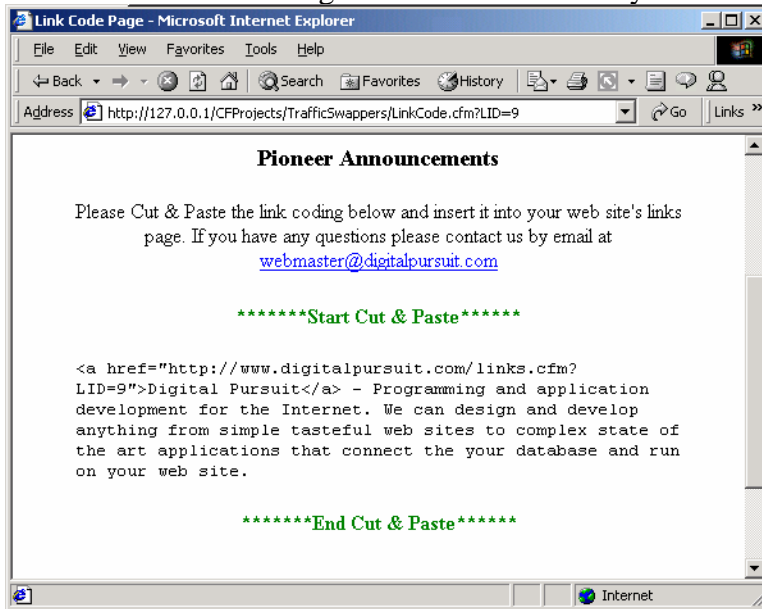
Link Code Page - Microsoft Internet Explorer

File Edit View Favorites Tools Help

Back Search Favorites History

Address http://127.0.0.1/CFProjects/TrafficSwappers/LinkCode.cfm?LID=9 Go Links »

Pioneer Announcements

Please Cut & Paste the link coding below and insert it into your web site's links page. If you have any questions please contact us by email at webmaster@digitalpursuit.com

*******Start Cut & Paste******

<a href="http://www.digitalpursuit.com/links.cfm?LID=9">Digital Pursuit</a> - Programming and application development for the Internet. We can design and develop anything from simple tasteful web sites to complex state of the art applications that connect the your database and run on your web site.

*******End Cut & Paste******

Internet